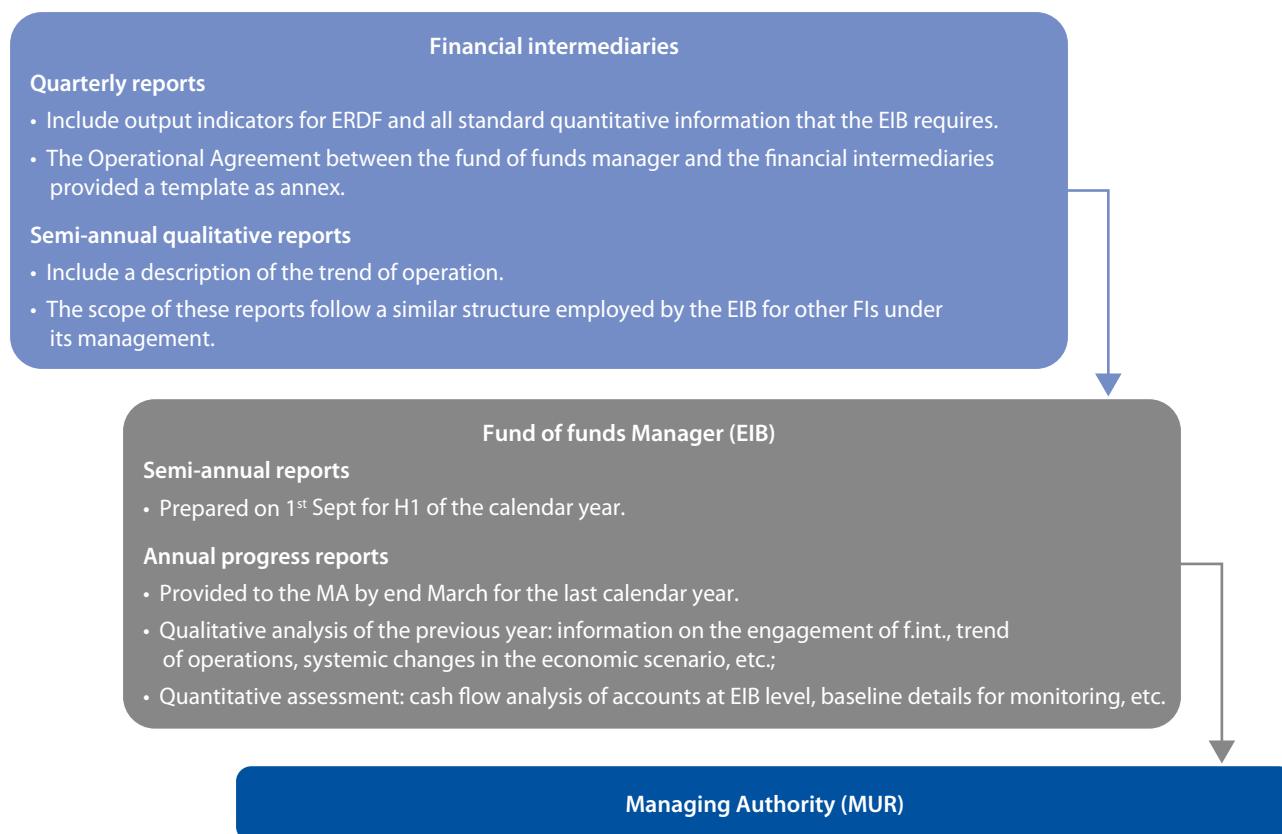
Financial intermediaries

Quarterly reports

• Include output indicators for ERDF and all standard quantitative information that the EIB requires.

• The Operational Agreement between the fund of funds manager and the financial intermediaries provided a template as annex.

Semi-annual qualitative reports

• Include a description of the trend of operation.

• The scope of these reports follow a similar structure employed by the EIB for other FIs under its management.

Fund of funds Manager (EIB)

Semi-annual reports

• Prepared on 1$^{st}$ Sept for H1 of the calendar year.

Annual progress reports

• Provided to the MA by end March for the last calendar year.

• Qualitative analysis of the previous year: information on the engagement of f.int., trend of operations, systemic changes in the economic scenario, etc.;

• Quantitative assessment: cash flow analysis of accounts at EIB level, baseline details for monitoring, etc.

Managing Authority (MUR)